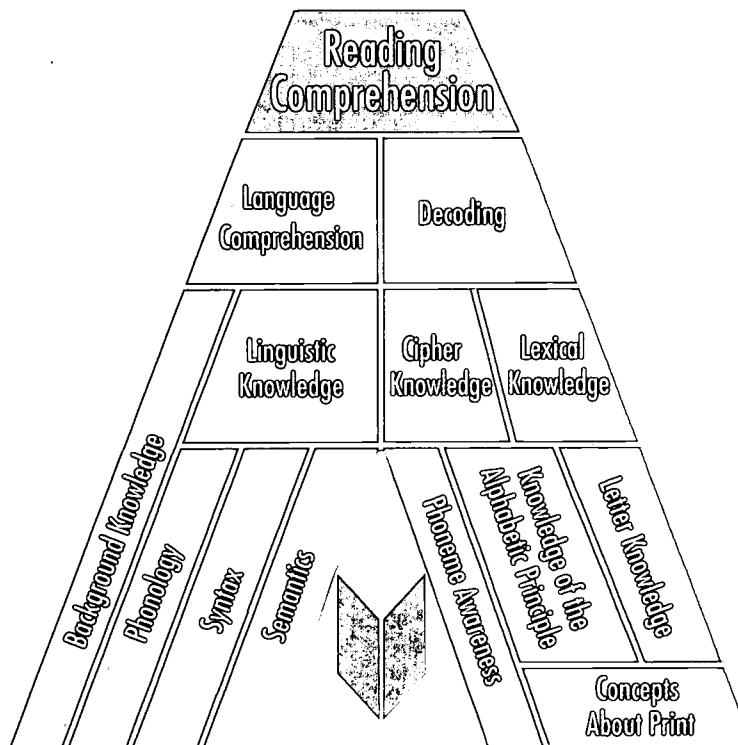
Reading Comprehension

Language Comprehension

Decoding

Linguistic Knowledge

Cipher Knowledge

Lexical Knowledge

Background Knowledge

Phonology

Syntax

Semantics

Phoneme Awareness

Knowledge of the Alphabetic Principle

Letter Knowledge

Concepts About Print